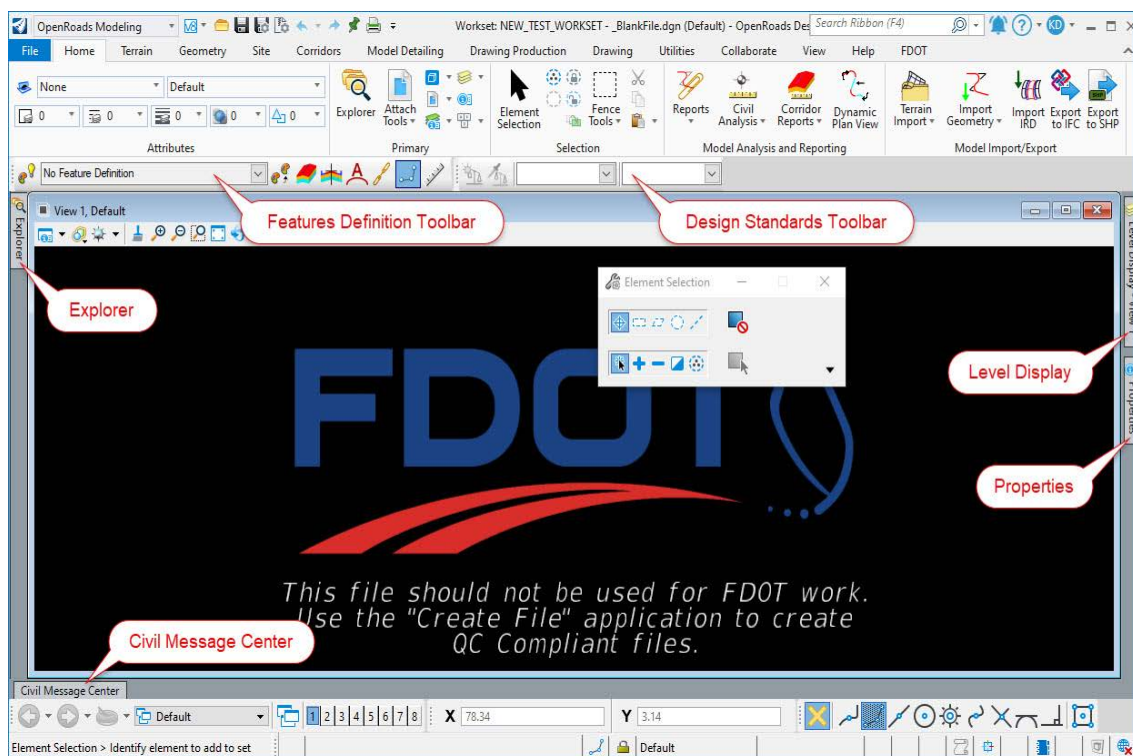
OpenRoads Modeling
Workset: NEW_TEST_WORKSET - _BlankFile.dgn (Default) - OpenRoads Des
Search Ribbon (F4)
KD
File Home Terrain Geometry Site Corridors Model Detailing Drawing Production Drawing Utilities Collaborate View Help FDOT
None
Default
0 0 0 0 0
Attributes
Explorer
Attach Tools
Primary
Element Selection
Fence Tools
Selection
Reports
Civil Analysis
Corridor Reports
Dynamic Plan View
Model Analysis and Reporting
Terrain Import
Import Geometry
Import IRD
Export to IFC
Export to SHP
Model Import/Export
No Feature Definition
Features Definition Toolbar
Design Standards Toolbar
View 1, Default
Explorer
Explorer
Element Selection
Level Display - View
Properties
Level Display
Properties
FDOT
This file should not be used for FDOT work.
Use the "Create File" application to create
QC Compliant files.
Civil Message Center
Civil Message Center
Default
1 2 3 4 5 6 7 8
X 78.34
Y 3.14
Element Selection > Identify element to add to set
Default